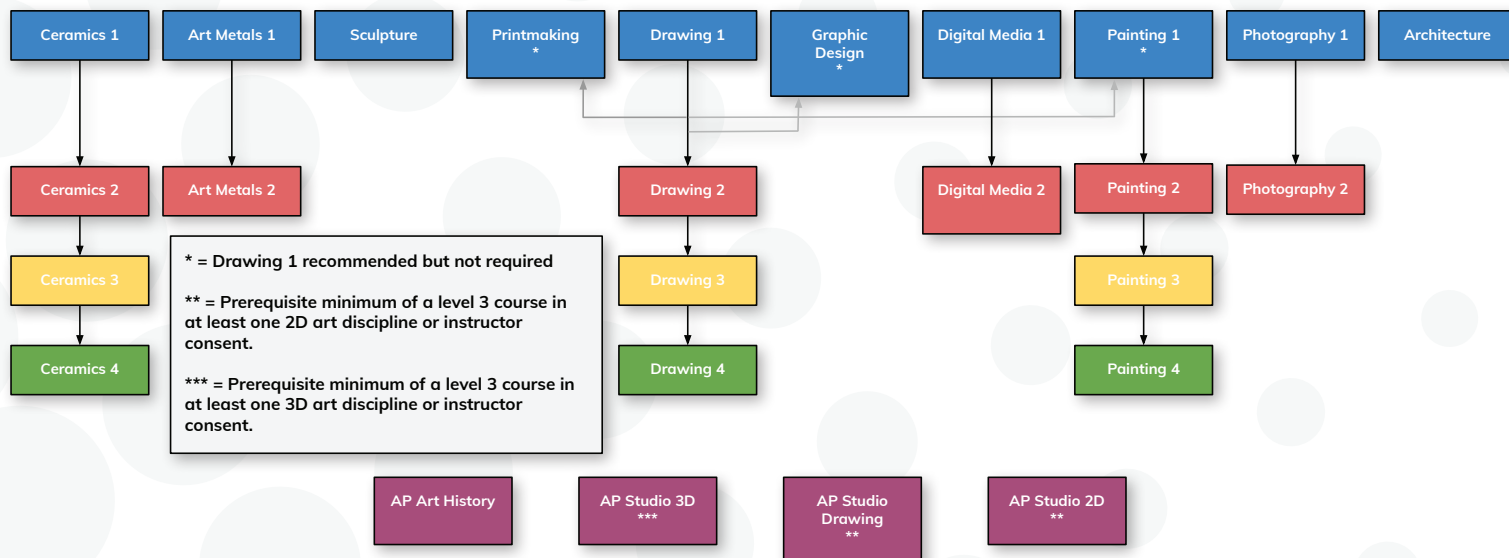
Ceramics 1

Art Metals 1

Sculpture

Printmaking
*

Drawing 1

Graphic Design
*

Digital Media 1

Painting 1
*

Photography 1

Architecture

Ceramics 2

Art Metals 2

Drawing 2

Digital Media 2

Painting 2

Photography 2

Ceramics 3

Drawing 3

Painting 3

Ceramics 4

Drawing 4

Painting 4

* = Drawing 1 recommended but not required

** = Prerequisite minimum of a level 3 course in at least one 2D art discipline or instructor consent.

*** = Prerequisite minimum of a level 3 course in at least one 3D art discipline or instructor consent.

AP Art History

AP Studio 3D
***

AP Studio Drawing
**

AP Studio 2D
**